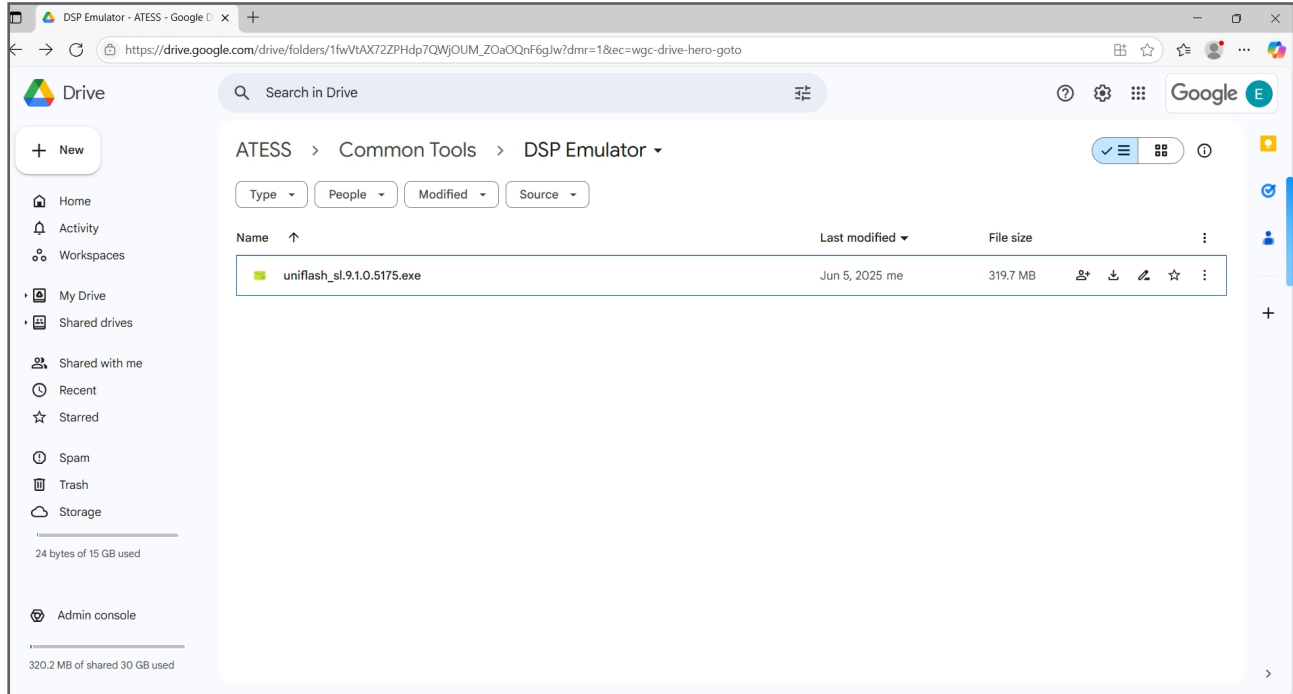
DSP Emulator - ATESS - Google D ×

https://drive.google.com/drive/folders/1fwVtAX72ZPHdp7QWjOUM_ZOaOQnF6gJw?dmr=1&ec=wgc-drive-hero-goto

Drive

Search in Drive

Google E

New

Home
Activity
Workspaces

My Drive
Shared drives

Shared with me
Recent
Starred

Spam
Trash
Storage

24 bytes of 15 GB used

Admin console

320.2 MB of shared 30 GB used

ATESS > Common Tools > DSP Emulator

Type
People
Modified
Source

| Name ↑ | Last modified | File size |
|---|---|---|
| uniflash_sl.9.1.0.5175.exe | Jun 5, 2025 me | 319.7 MB |